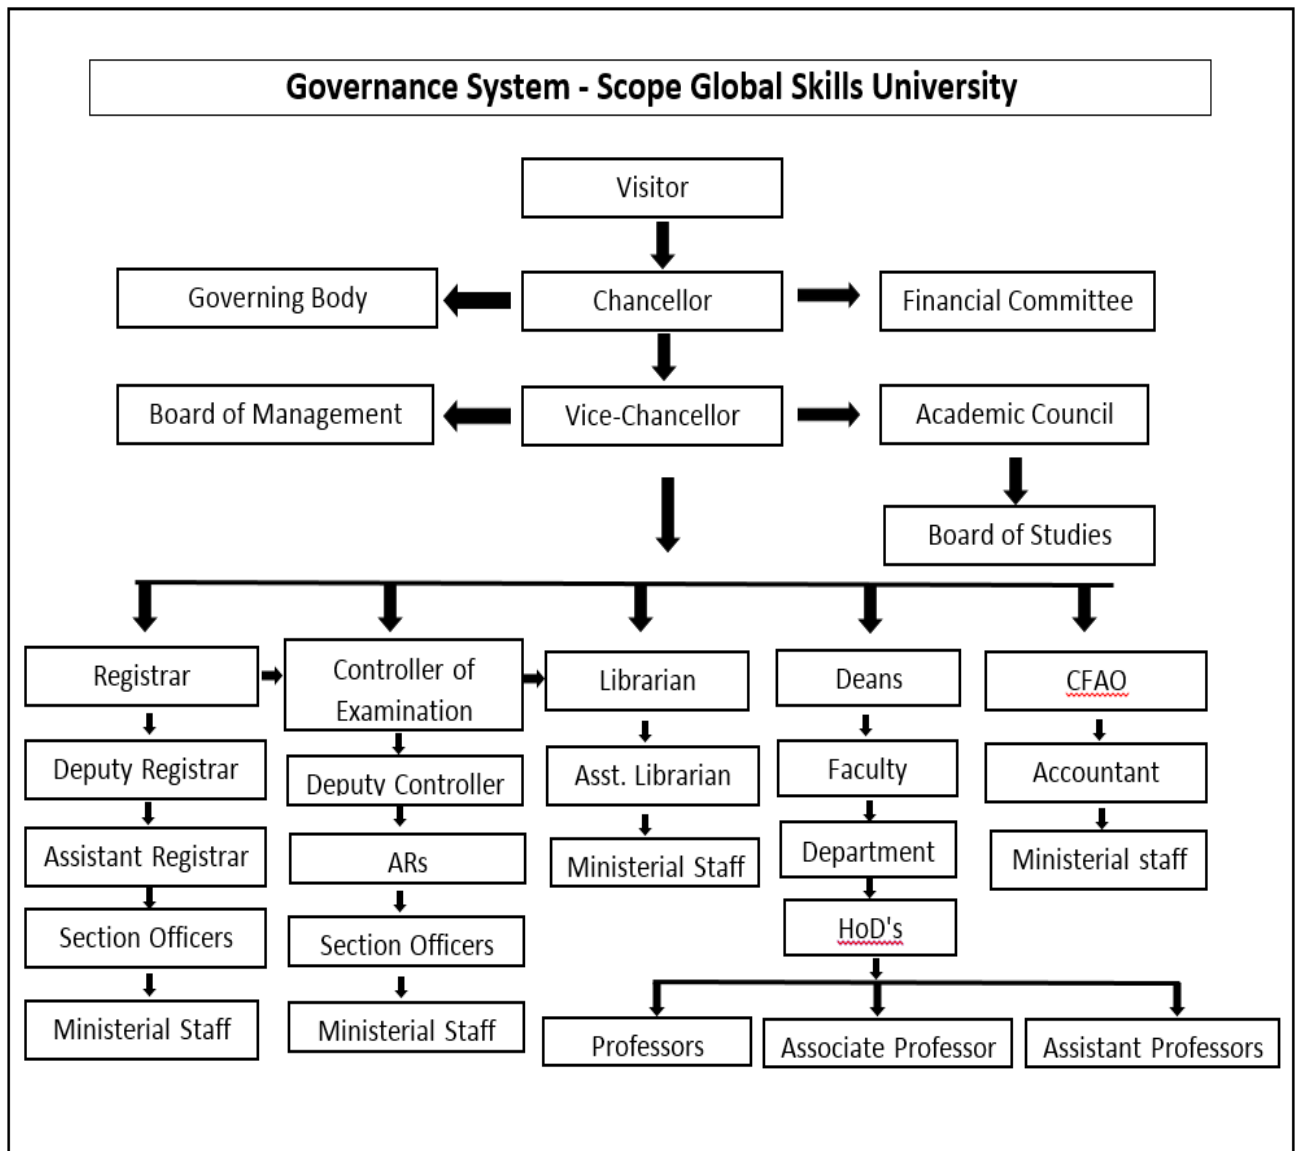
Governance System - Scope Global Skills University

Visitor

Governing Body

Chancellor

Financial Committee

Board of Management

Vice-Chancellor

Academic Council

Board of Studies

Registrar

Deputy Registrar

Assistant Registrar

Section Officers

Ministerial Staff

Controller of Examination

Deputy Controller

ARs

Section Officers

Ministerial Staff

Librarian

Asst. Librarian

Ministerial Staff

Deans

Faculty

Department

HoD's

Professors

Associate Professor

Assistant Professors

CFAO

Accountant

Ministerial staff